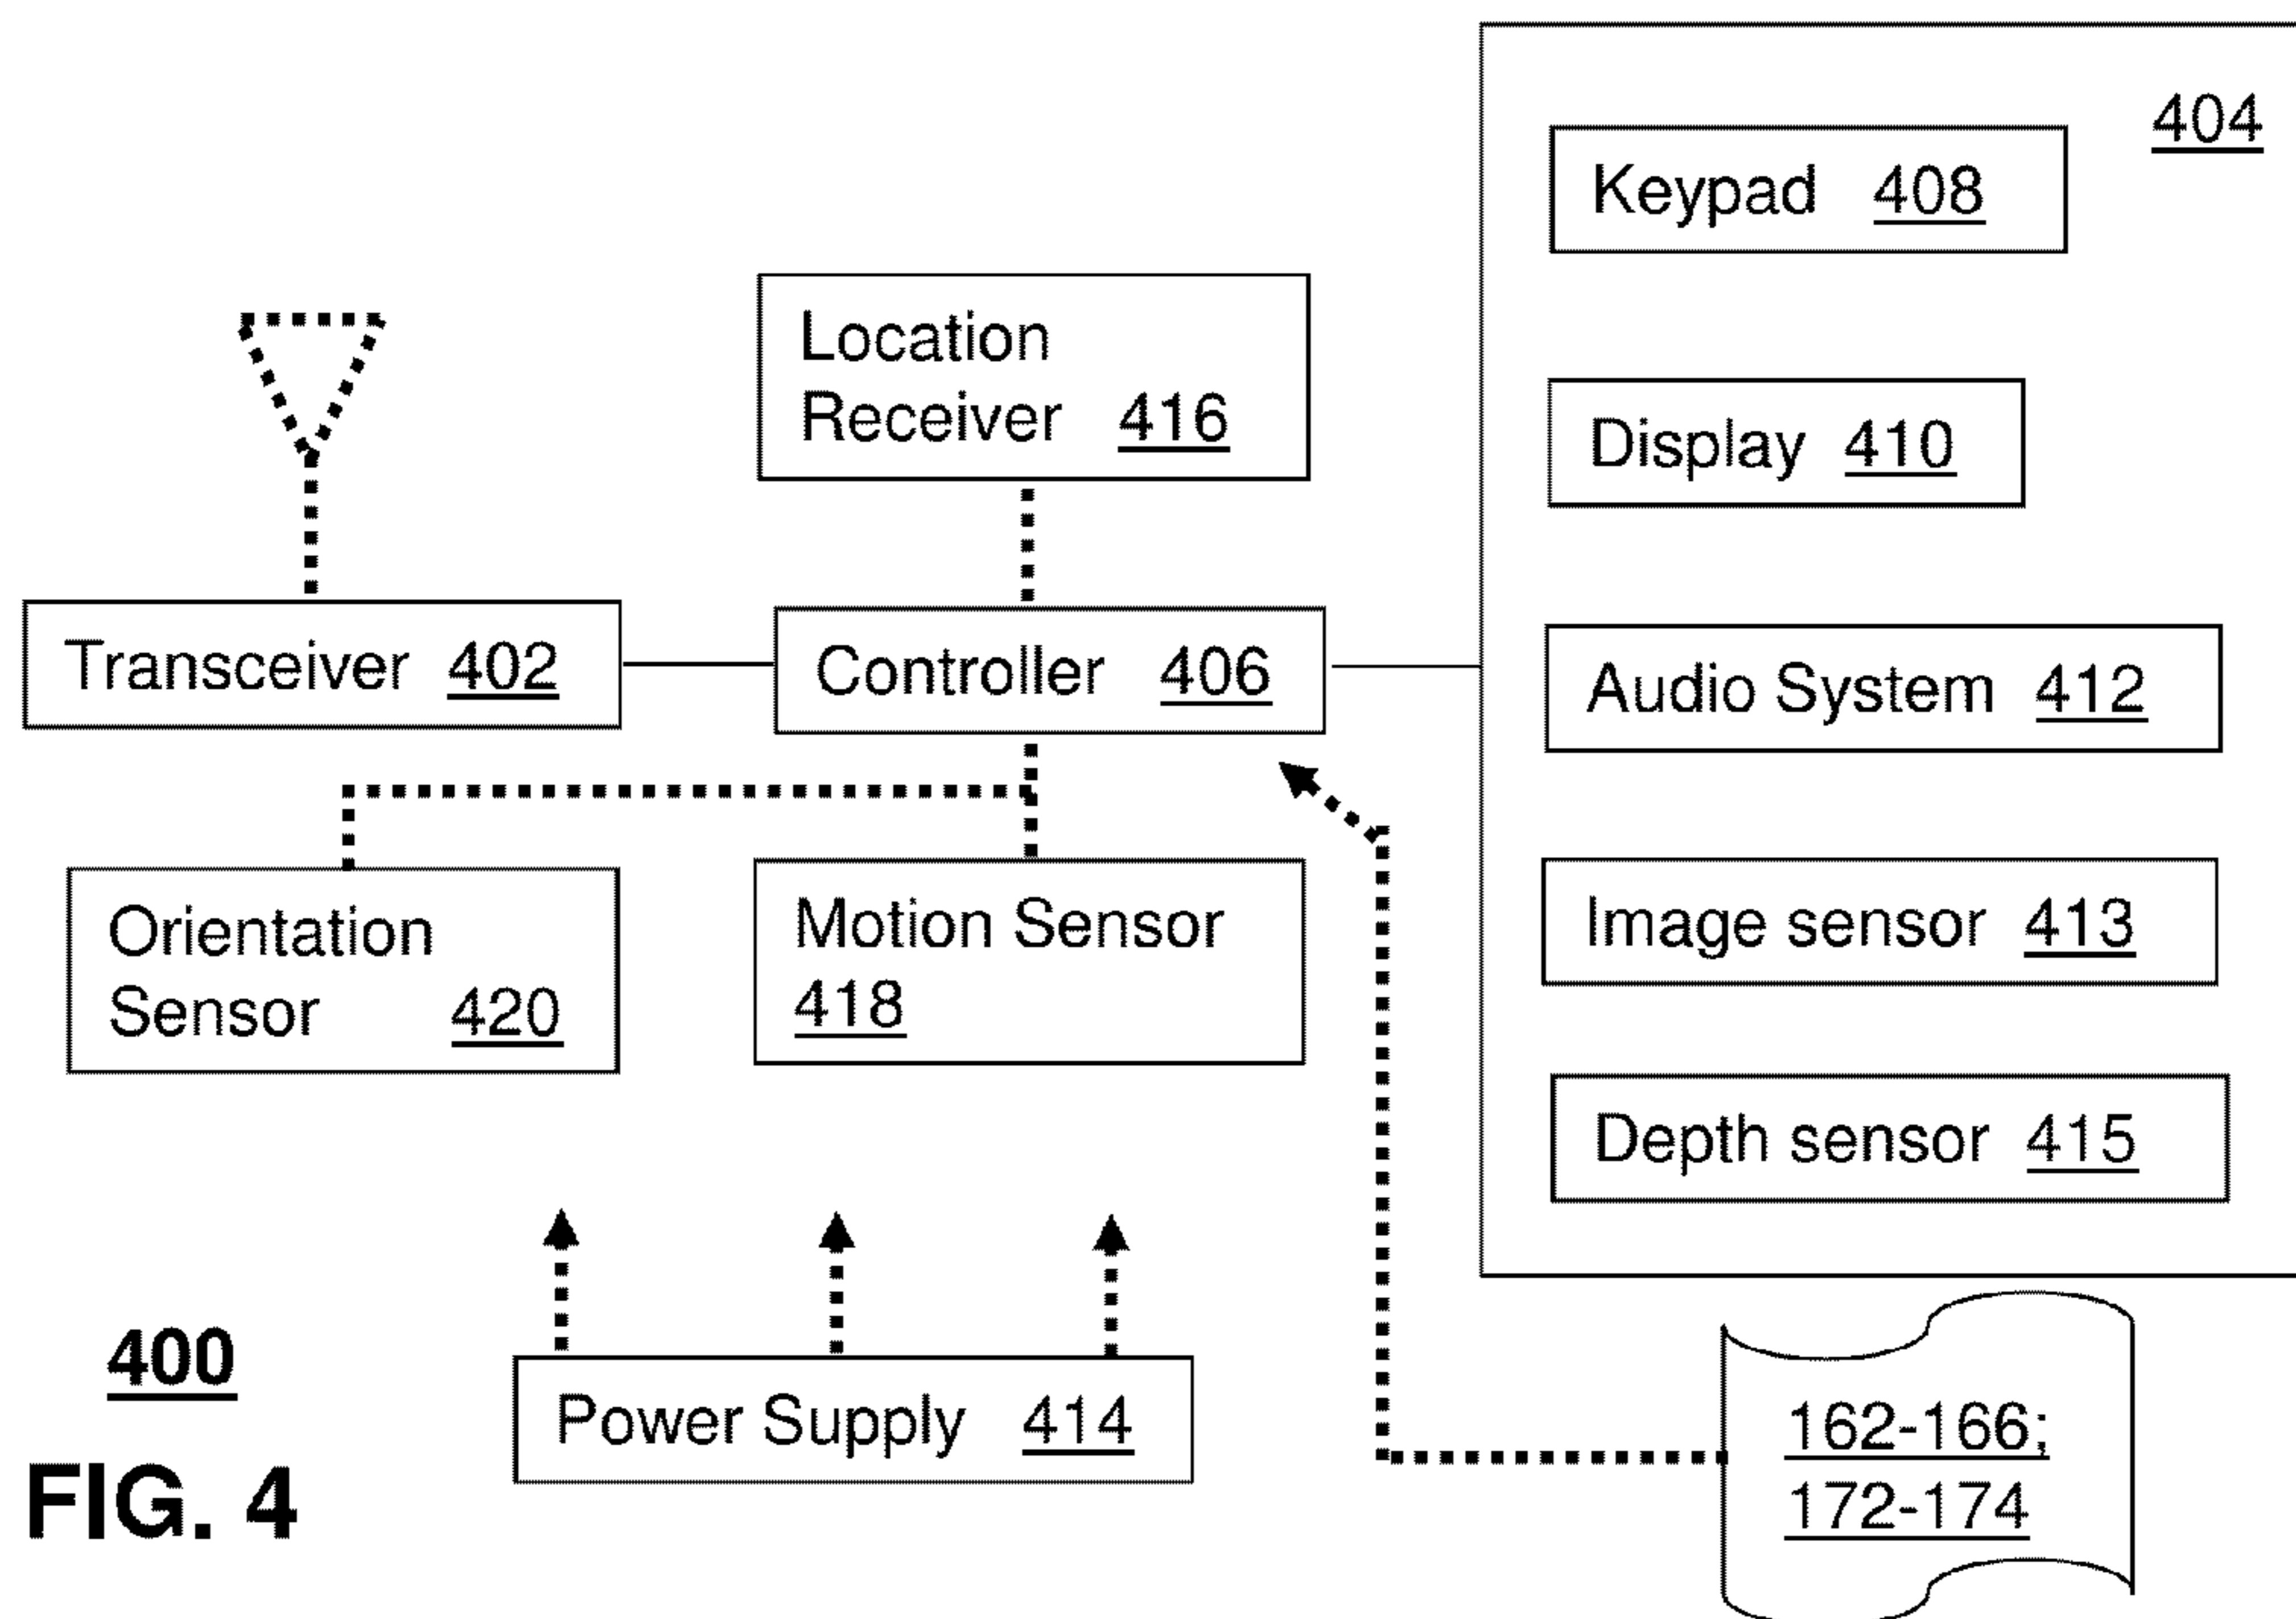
404

Keypad 408

Location Receiver 416

Display 410

Transceiver 402

Controller 406

Audio System 412

Orientation Sensor 420

Motion Sensor 418

Image sensor 413

Depth sensor 415

400

FIG. 4

Power Supply 414

162-166; 172-174